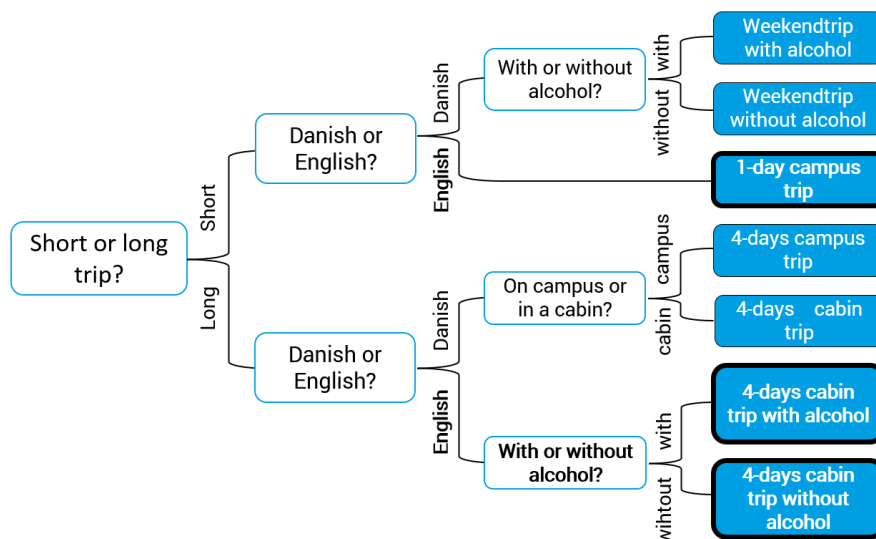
Short or long trip?

Short

Danish or English?

Danish

With or without alcohol?

with

Weekendtrip with alcohol

without

Weekendtrip without alcohol

English

1-day campus trip

Long

Danish or English?

Danish

On campus or in a cabin?

campus

4-days campus trip

cabin

4-days cabin trip

English

With or without alcohol?

with

4-days cabin trip with alcohol

without

4-days cabin trip without alcohol